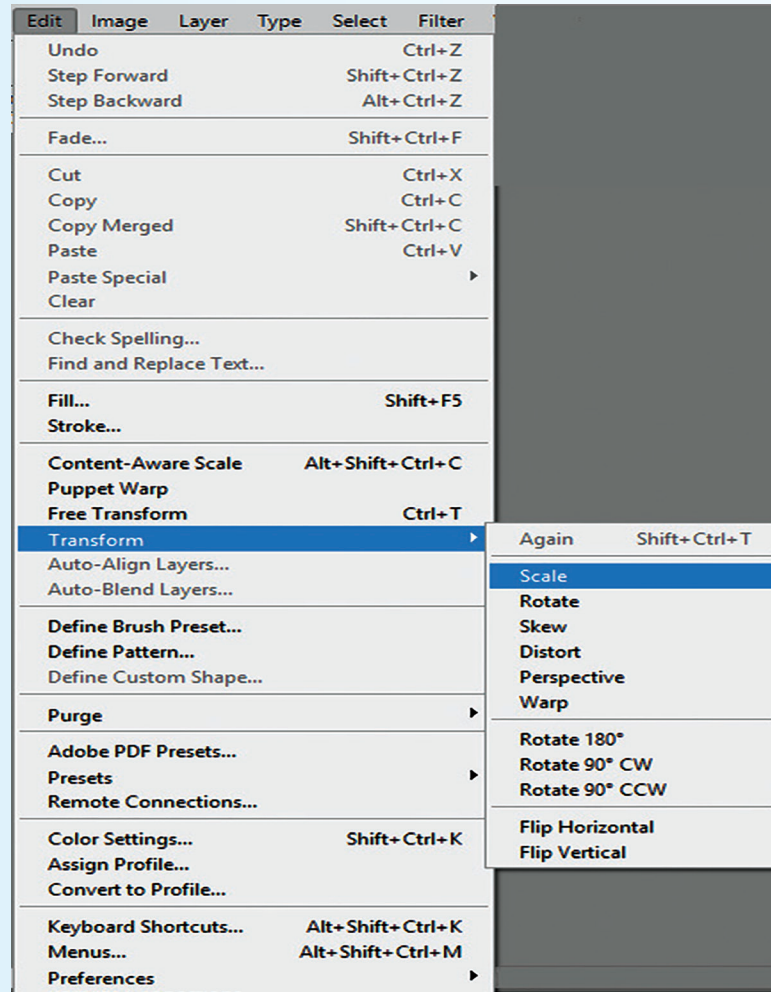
Edit Image Layer Type Select Filter

Undo Ctrl+Z
Step Forward Shift+Ctrl+Z
Step Backward Alt+Ctrl+Z

Fade... Shift+Ctrl+F

Cut Ctrl+X
Copy Ctrl+C
Copy Merged Shift+Ctrl+C
Paste Ctrl+V
Paste Special
Clear

Check Spelling...
Find and Replace Text...

Fill... Shift+F5
Stroke...

Content-Aware Scale Alt+Shift+Ctrl+C
Puppet Warp
Free Transform Ctrl+T
Transform
Auto-Align Layers...
Auto-Blend Layers...

Define Brush Preset...
Define Pattern...
Define Custom Shape...

Purge

Adobe PDF Presets...
Presets
Remote Connections...

Color Settings... Shift+Ctrl+K
Assign Profile...
Convert to Profile...

Keyboard Shortcuts... Alt+Shift+Ctrl+K
Menus... Alt+Shift+Ctrl+M
Preferences

Again Shift+Ctrl+T

Scale
Rotate
Skew
Distort
Perspective
Warp

Rotate 180°
Rotate 90° CW
Rotate 90° CCW

Flip Horizontal
Flip Vertical